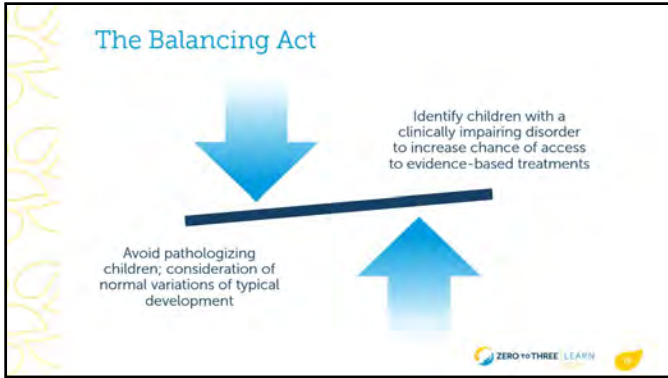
The Balancing Act

Identify children with a clinically impairing disorder to increase chance of access to evidence-based treatments

Avoid pathologizing children; consideration of normal variations of typical development

ZERO TO THREE | LEARN

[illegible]